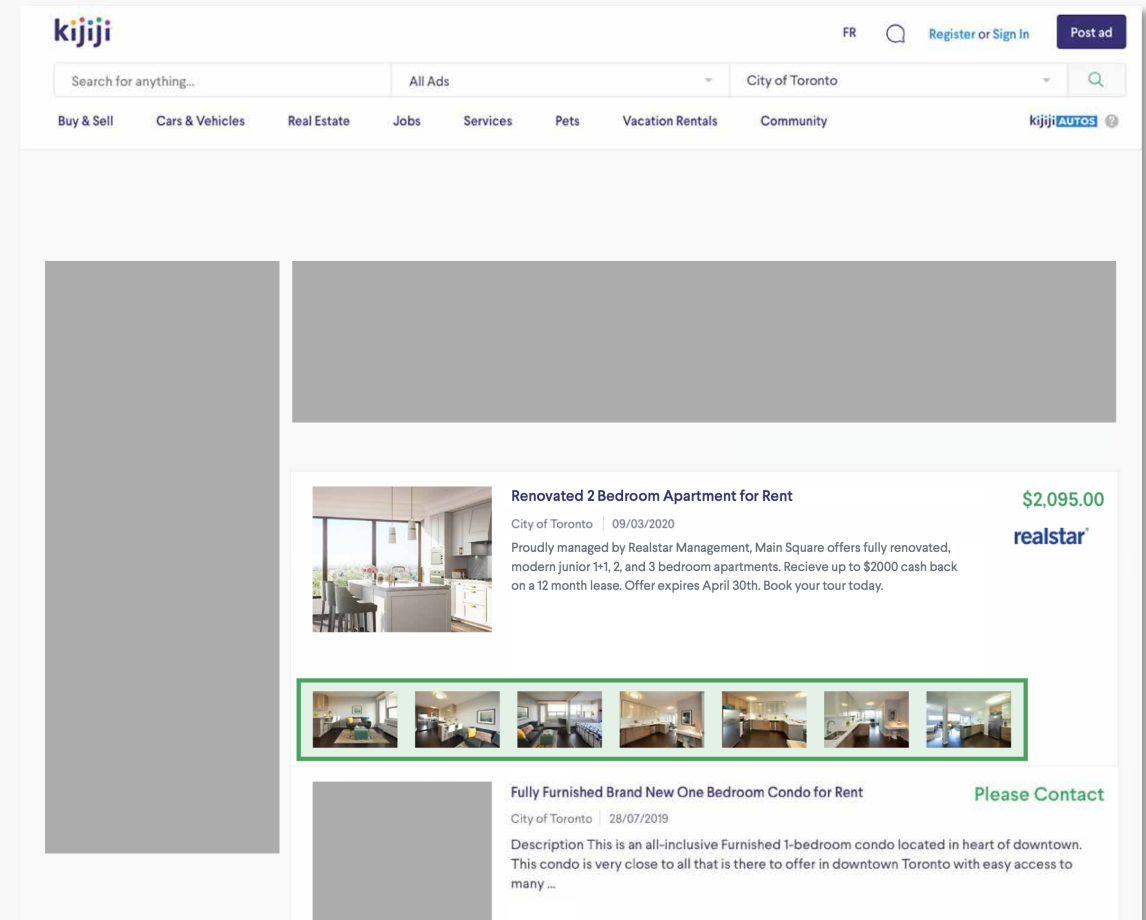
kijiji

FR Register or Sign In Post ad

Search for anything... All Ads City of Toronto

Buy & Sell Cars & Vehicles Real Estate Jobs Services Pets Vacation Rentals Community kijiji AUTOS ?

Renovated 2 Bedroom Apartment for Rent

$2,095.00

City of Toronto 09/03/2020

Proudly managed by Realstar Management, Main Square offers fully renovated, modern junior 1+1, 2, and 3 bedroom apartments. Recieve up to $2000 cash back on a 12 month lease. Offer expires April 30th. Book your tour today.

realstar®

Fully Furnished Brand New One Bedroom Condo for Rent

Please Contact

City of Toronto 28/07/2019

Description This is an all-inclusive Furnished 1-bedroom condo located in heart of downtown. This condo is very close to all that is there to offer in downtown Toronto with easy access to many ...